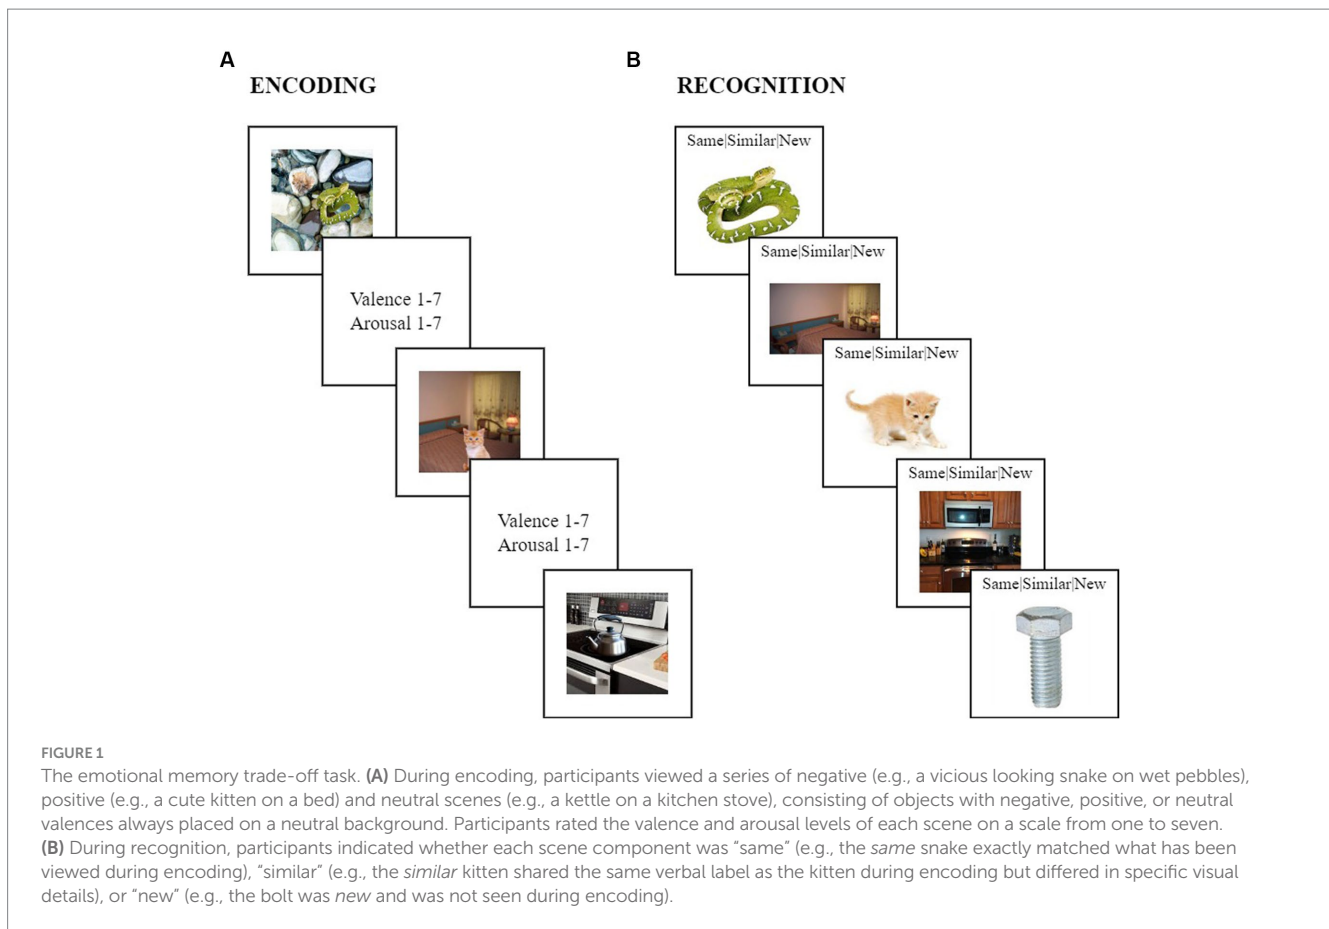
A
ENCODING

Valence 1-7
Arousal 1-7

Valence 1-7
Arousal 1-7

B
RECOGNITION

Same|Similar|New

Same|Similar|New

Same|Similar|New

Same|Similar|New

Same|Similar|New

FIGURE 1
The emotional memory trade-off task. **(A)** During encoding, participants viewed a series of negative (e.g., a vicious looking snake on wet pebbles), positive (e.g., a cute kitten on a bed) and neutral scenes (e.g., a kettle on a kitchen stove), consisting of objects with negative, positive, or neutral valences always placed on a neutral background. Participants rated the valence and arousal levels of each scene on a scale from one to seven. **(B)** During recognition, participants indicated whether each scene component was "same" (e.g., the *same* snake exactly matched what has been viewed during encoding), "similar" (e.g., the *similar* kitten shared the same verbal label as the kitten during encoding but differed in specific visual details), or "new" (e.g., the bolt was *new* and was not seen during encoding).